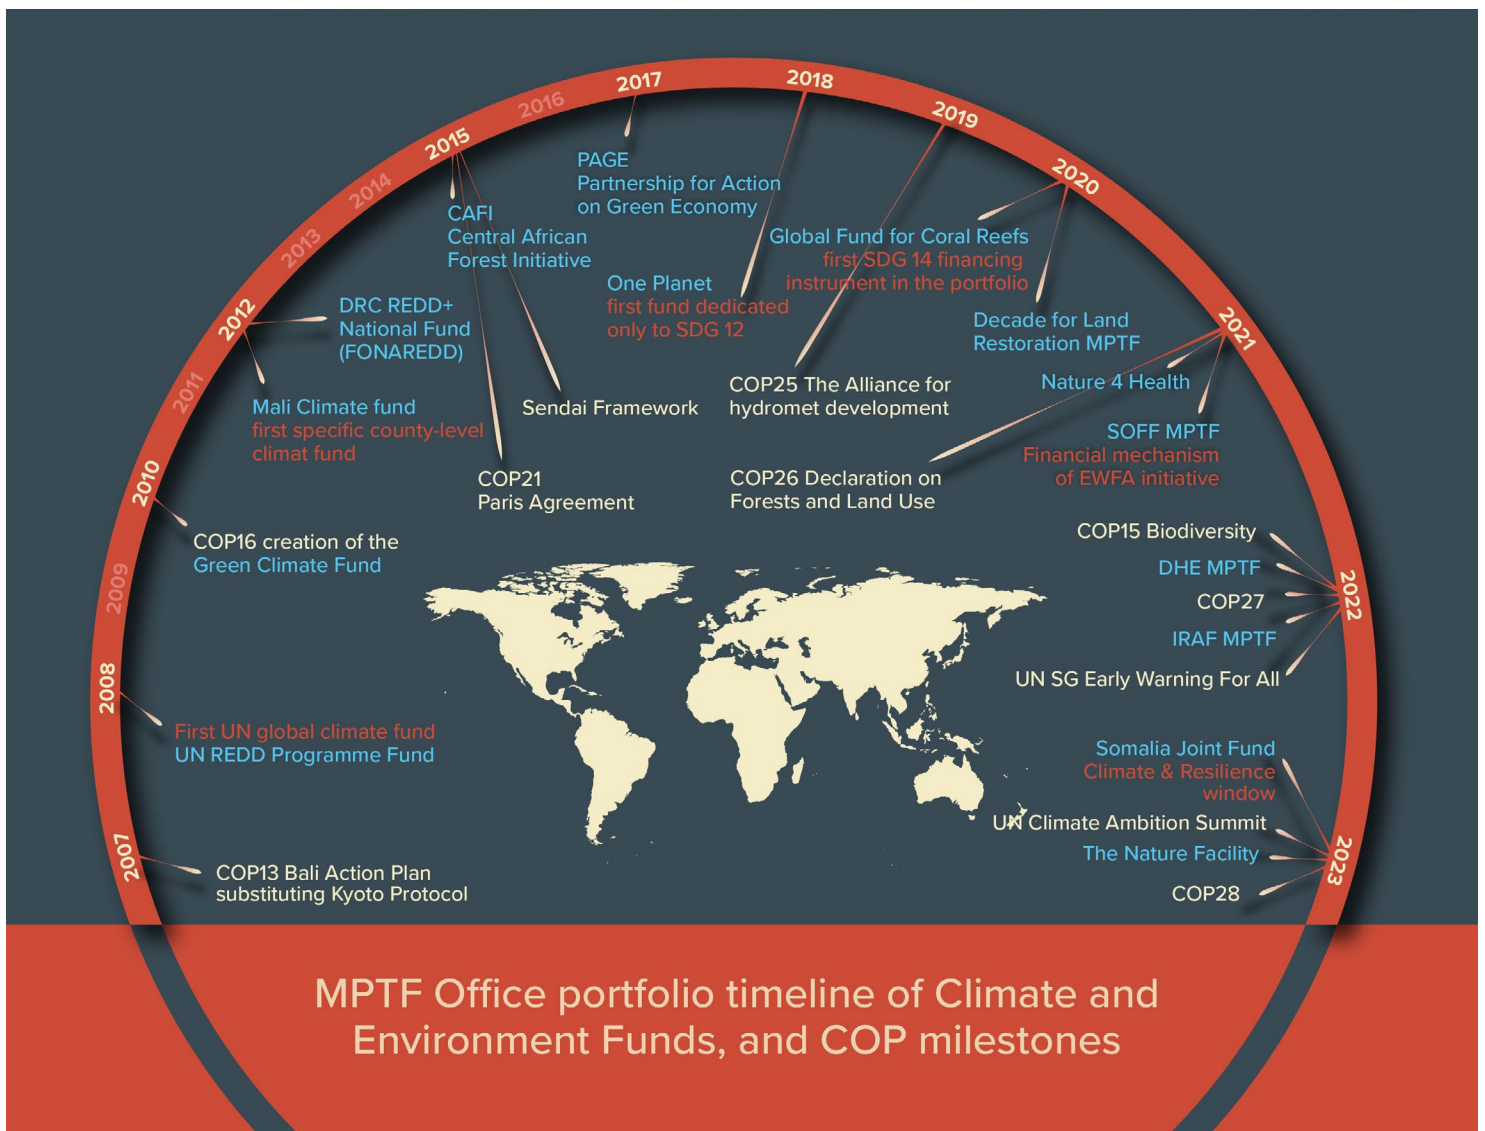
2007
2008
2009
2010
2011
2012
2013
2014
2015
2016
2017
2018
2019
2020
2021
2022
2023

PAGE
Partnership for Action on Green Economy

CAFI
Central African Forest Initiative

DRC REDD+
National Fund
(FONAREDD)

One Planet
first fund dedicated only to SDG 12

Global Fund for Coral Reefs
first SDG 14 financing instrument in the portfolio

Decade for Land Restoration MPTF

Mali Climate fund
first specific county-level climat fund

Sendai Framework

COP25 The Alliance for hydromet development

Nature 4 Health

SOFF MPTF
Financial mechanism of EWFA initiative

COP21
Paris Agreement

COP26 Declaration on Forests and Land Use

COP16 creation of the Green Climate Fund

COP15 Biodiversity
DHE MPTF
COP27
IRAF MPTF
UN SG Early Warning For All

First UN global climate fund
UN REDD Programme Fund

Somalia Joint Fund
Climate & Resilience window
UN Climate Ambition Summit
The Nature Facility
COP28

COP13 Bali Action Plan
substituting Kyoto Protocol

MPTF Office portfolio timeline of Climate and Environment Funds, and COP milestones